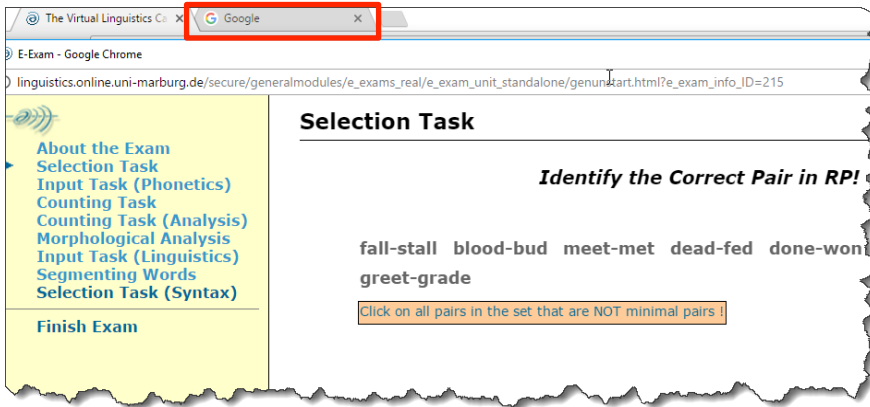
The Virtual Linguistics Ca ×
Google ×

E-Exam - Google Chrome

linguistics.online.uni-marburg.de/secure/generalmodules/e_exams_real/e_exam_unit_standalone/genunstart.html?e_exam_info_ID=215

About the Exam
Selection Task
Input Task (Phonetics)
Counting Task
Counting Task (Analysis)
Morphological Analysis
Input Task (Linguistics)
Segmenting Words
Selection Task (Syntax)

Finish Exam

Selection Task

Identify the Correct Pair in RP!

fall-stall blood-bud meet-met dead-fed done-won greet-grade

Click on all pairs in the set that are NOT minimal pairs !